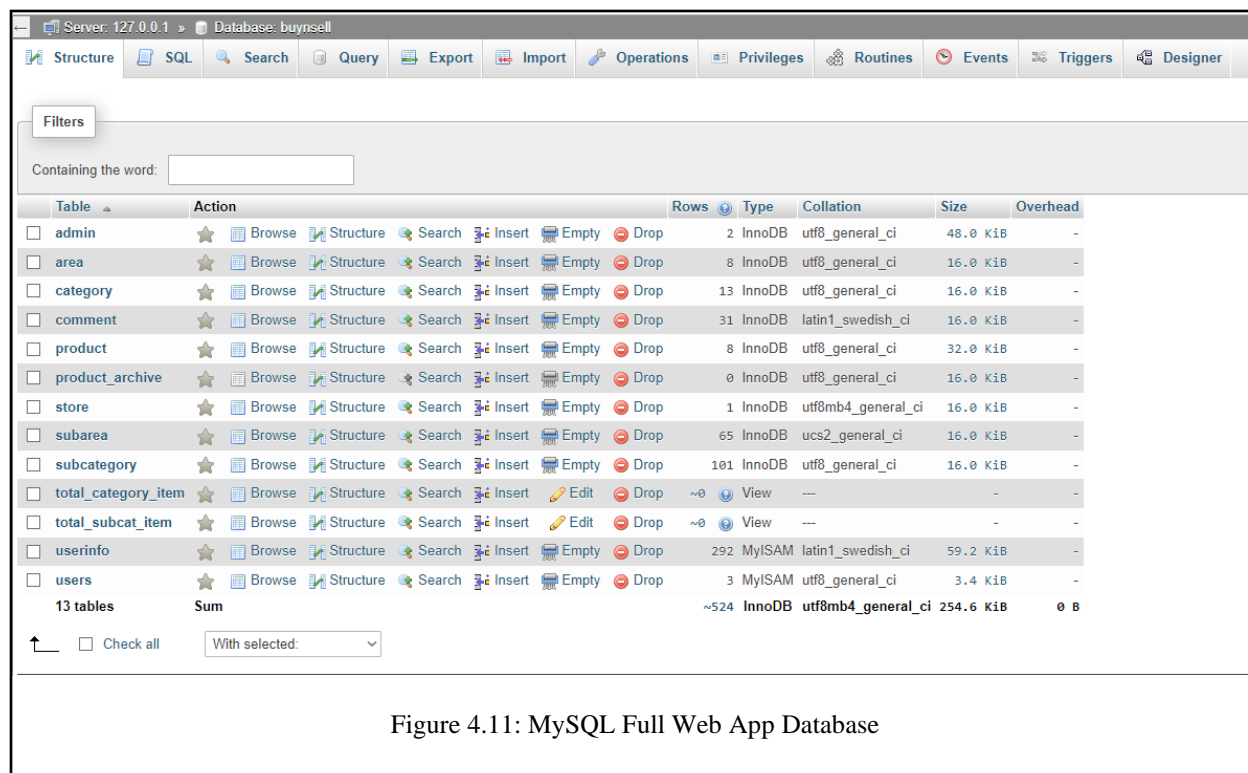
Server: 127.0.0.1 » Database: buynsell

Structure | SQL | Search | Query | Export | Import | Operations | Privileges | Routines | Events | Triggers | Designer

Filters

Containing the word:

| Table | Action | Rows | Type | Collation | Size | Overhead |
|---|---|---|---|---|---|---|
| admin | Browse Structure Search Insert Empty Drop | 2 | InnoDB | utf8_general_ci | 48.0 KiB | - |
| area | Browse Structure Search Insert Empty Drop | 8 | InnoDB | utf8_general_ci | 16.0 KiB | - |
| category | Browse Structure Search Insert Empty Drop | 13 | InnoDB | utf8_general_ci | 16.0 KiB | - |
| comment | Browse Structure Search Insert Empty Drop | 31 | InnoDB | latin1_swedish_ci | 16.0 KiB | - |
| product | Browse Structure Search Insert Empty Drop | 8 | InnoDB | utf8_general_ci | 32.0 KiB | - |
| product_archive | Browse Structure Search Insert Empty Drop | 0 | InnoDB | utf8_general_ci | 16.0 KiB | - |
| store | Browse Structure Search Insert Empty Drop | 1 | InnoDB | utf8mb4_general_ci | 16.0 KiB | - |
| subarea | Browse Structure Search Insert Empty Drop | 65 | InnoDB | ucs2_general_ci | 16.0 KiB | - |
| subcategory | Browse Structure Search Insert Empty Drop | 101 | InnoDB | utf8_general_ci | 16.0 KiB | - |
| total_category_item | Browse Structure Search Insert Edit Drop | ~0 | View | --- | - | - |
| total_subcat_item | Browse Structure Search Insert Edit Drop | ~0 | View | --- | - | - |
| userinfo | Browse Structure Search Insert Empty Drop | 292 | MyISAM | latin1_swedish_ci | 59.2 KiB | - |
| users | Browse Structure Search Insert Empty Drop | 3 | MyISAM | utf8_general_ci | 3.4 KiB | - |
| 13 tables | Sum | ~524 | InnoDB | utf8mb4_general_ci | 254.6 KiB | 0 B |

Check all    With selected:

Figure 4.11: MySQL Full Web App Database